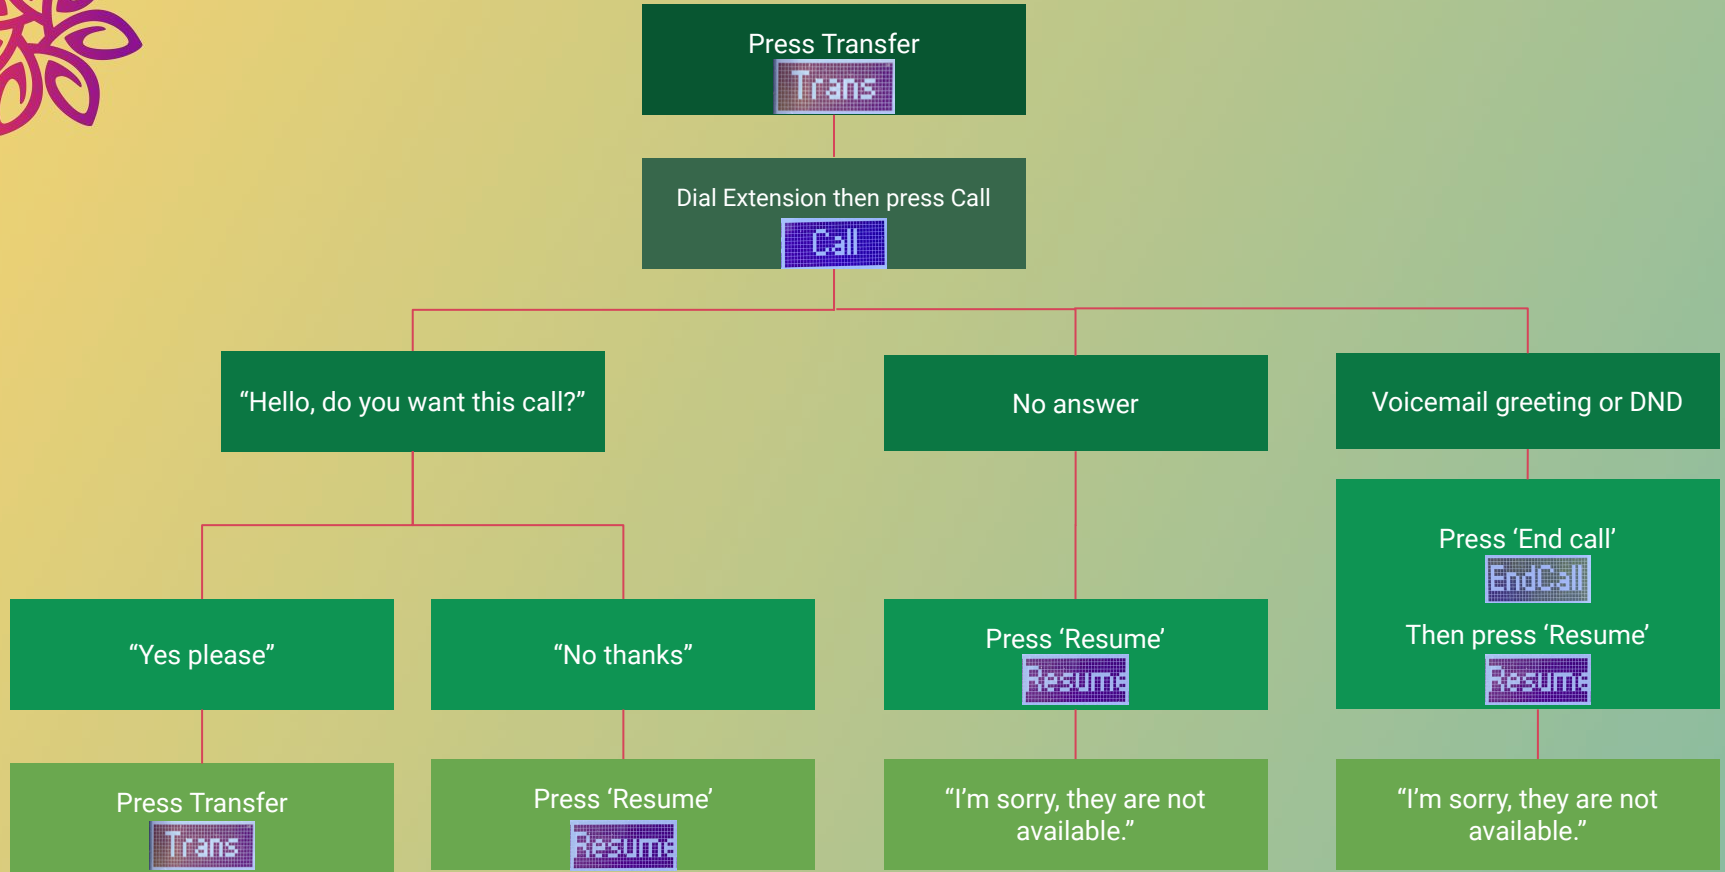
Press Transfer
Trans

Dial Extension then press Call
Call

“Hello, do you want this call?”

No answer

Voicemail greeting or DND

Press ‘End call’
EndCall
Then press ‘Resume’
Resume

“Yes please”

“No thanks”

Press ‘Resume’
Resume

Press Transfer
Trans

Press ‘Resume’
Resume

“I’m sorry, they are not available.”

“I’m sorry, they are not available.”